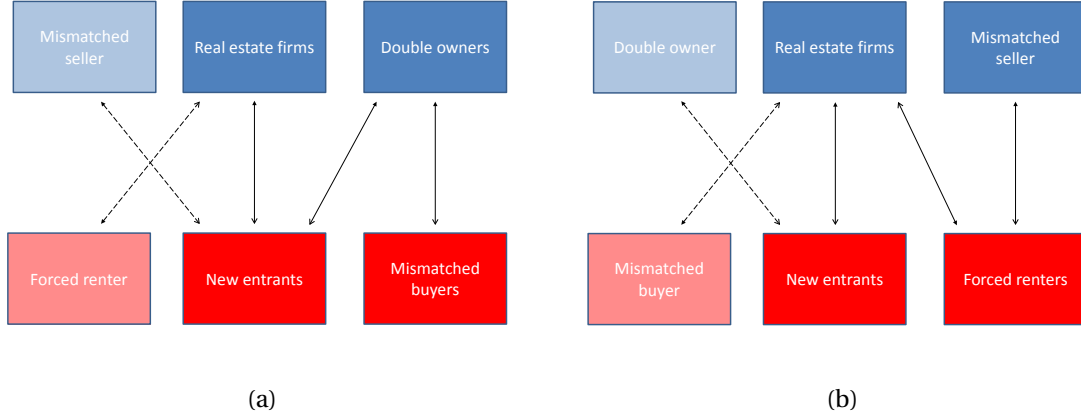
Mismatched seller

Real estate firms

Double owners

Forced renter

New entrants

Mismatched buyers

(a)

Double owner

Real estate firms

Mismatched seller

Mismatched buyer

New entrants

Forced renters

(b)